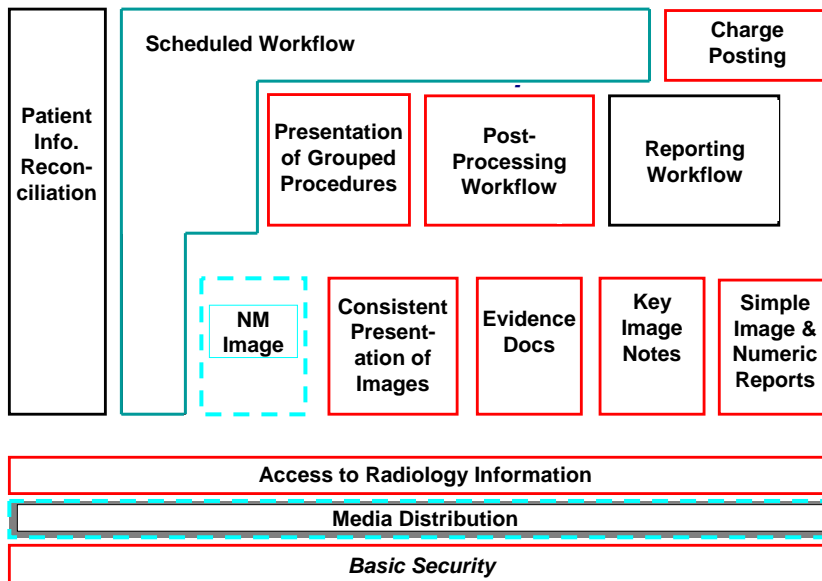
Patient Info. Reconciliation

Scheduled Workflow

Charge Posting

Presentation of Grouped Procedures

Post-Processing Workflow

Reporting Workflow

NM Image

Consistent Presentation of Images

Evidence Docs

Key Image Notes

Simple Image & Numeric Reports

Access to Radiology Information

Media Distribution

Basic Security